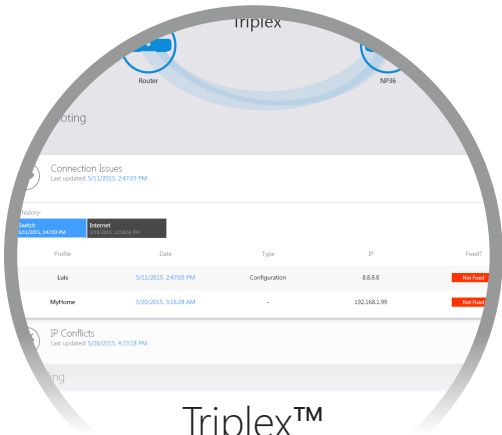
Triplex

Router

NP36

oting

Connection Issues
Last updated: 5/11/2015, 2:47:03 PM

History:

Switch
5/11/2015, 2:47:03 PM

Internet
3/18/2015 12:58:58 PM

| Profile | Date | Type | IP | Fixed? |
|---|---|---|---|---|
| Luis | 5/11/2015, 2:47:03 PM | Configuration | 8.8.8.8 | Not Fixed |
| MyHome | 3/20/2015, 3:16:28 AM | - | 192.168.1.99 | Not Fixed |

IP Conflicts
Last updated: 5/26/2015, 4:33:18 PM

ing

Triplex™